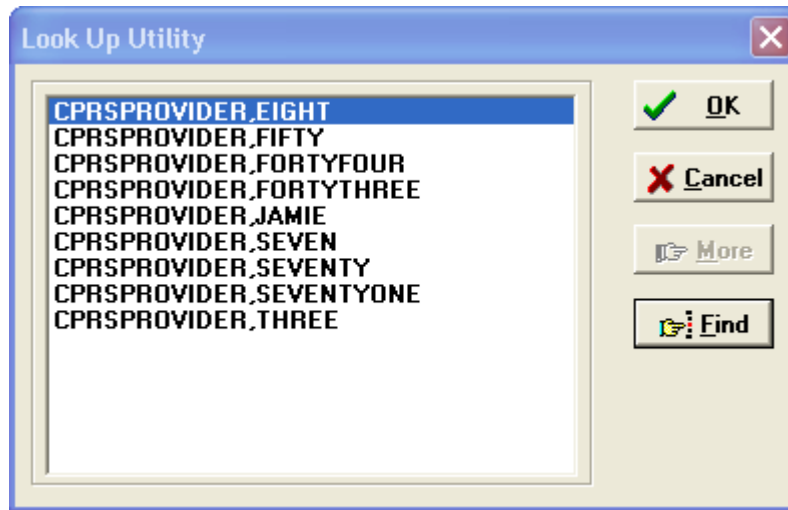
Look Up Utility

CPRSPROVIDER,EIGHT
CPRSPROVIDER,FIFTY
CPRSPROVIDER,FORTYFOUR
CPRSPROVIDER,FORTYTHREE
CPRSPROVIDER,JAMIE
CPRSPROVIDER,SEVEN
CPRSPROVIDER,SEVENTY
CPRSPROVIDER,SEVENTYONE
CPRSPROVIDER,THREE

OK
Cancel
More
Find